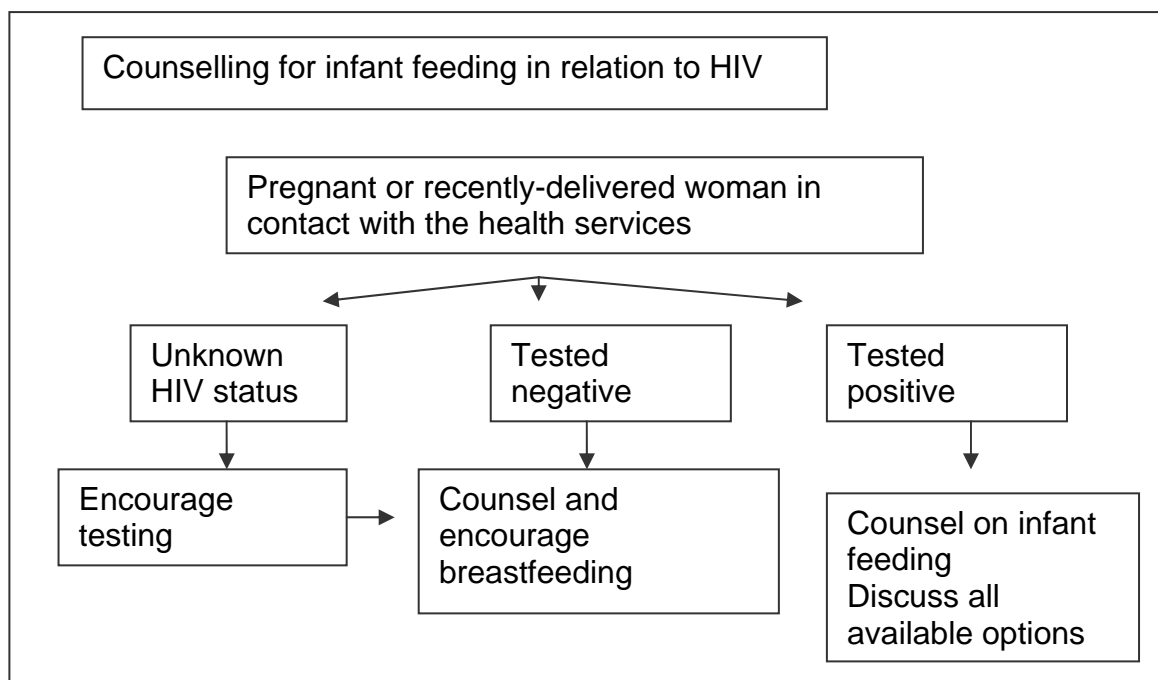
Counselling for infant feeding in relation to HIV

Pregnant or recently-delivered woman in contact with the health services

Unknown HIV status

Tested negative

Tested positive

Encourage testing

Counsel and encourage breastfeeding

Counsel on infant feeding
Discuss all available options